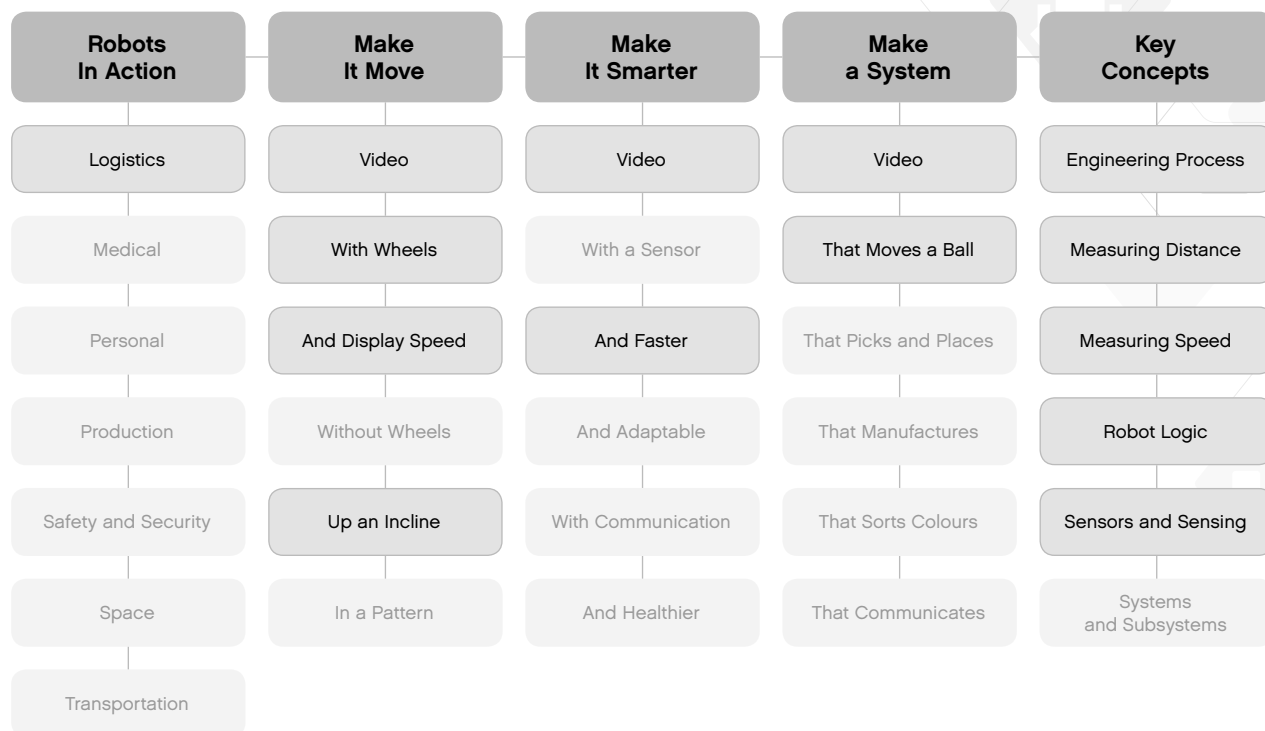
Robots In Action

Logistics

Medical

Personal

Production

Safety and Security

Space

Transportation

Make It Move

Video

With Wheels

And Display Speed

Without Wheels

Up an Incline

In a Pattern

Make It Smarter

Video

With a Sensor

And Faster

And Adaptable

With Communication

And Healthier

Make a System

Video

That Moves a Ball

That Picks and Places

That Manufactures

That Sorts Colours

That Communicates

Key Concepts

Engineering Process

Measuring Distance

Measuring Speed

Robot Logic

Sensors and Sensing

Systems and Subsystems